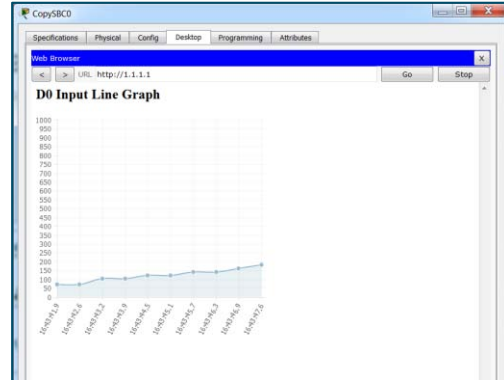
CopySBC0

Specifications | Physical | Config | Desktop | Programming | Attributes

Web Browser

< > URL http://1.1.1.1 Go Stop

D0 Input Line Graph

1000
950
900
850
800
750
700
650
600
550
500
450
400
350
300
250
200
150
100
50
0

16:43:41.9
16:43:42.6
16:43:43.2
16:43:43.9
16:43:44.5
16:43:45.1
16:43:45.7
16:43:46.3
16:43:46.9
16:43:47.6